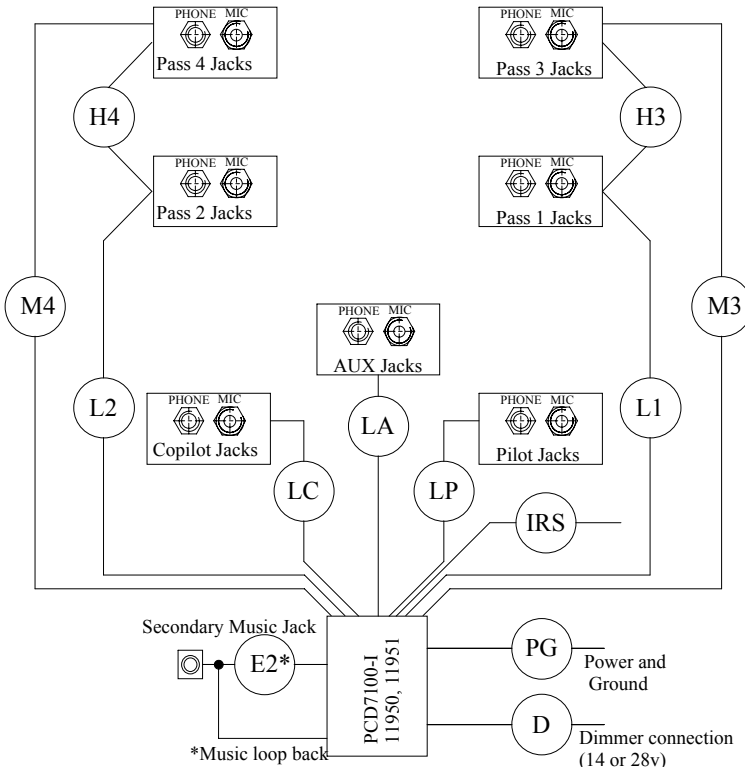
PHONE MIC
Pass 4 Jacks

PHONE MIC
Pass 3 Jacks

H4

H3

PHONE MIC
Pass 2 Jacks

PHONE MIC
Pass 1 Jacks

M4

M3

PHONE MIC
AUX Jacks

L2

L1

PHONE MIC
Copilot Jacks

LA

PHONE MIC
Pilot Jacks

LC

LP

IRS

Secondary Music Jack

E2*

PCD7100-I
11950, 11951

PG

Power and Ground

D

Dimmer connection (14 or 28v)

*Music loop back